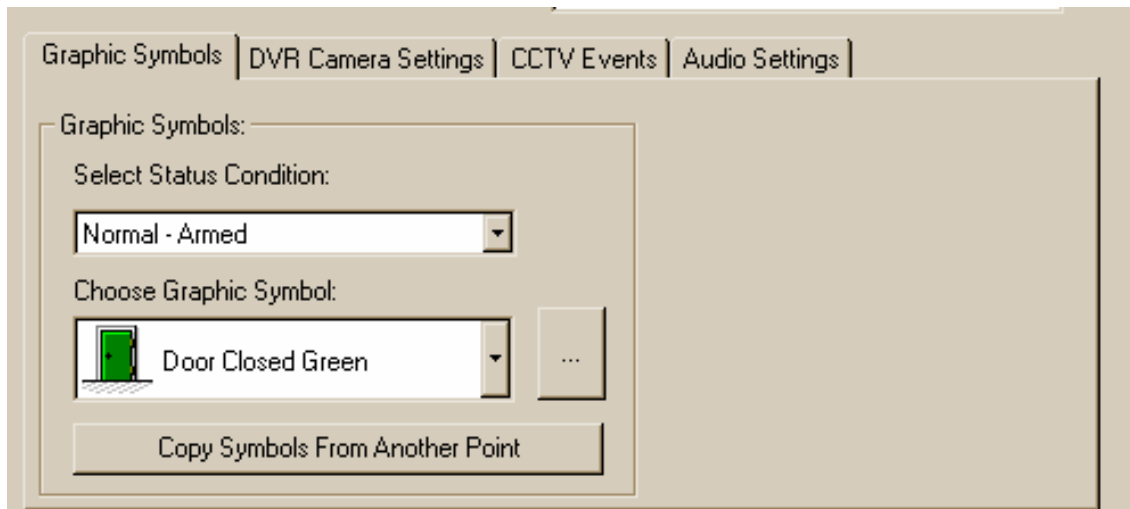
Graphic Symbols | DVR Camera Settings | CCTV Events | Audio Settings

Graphic Symbols:

Select Status Condition:

Normal - Armed

Choose Graphic Symbol:

Door Closed Green

...

Copy Symbols From Another Point